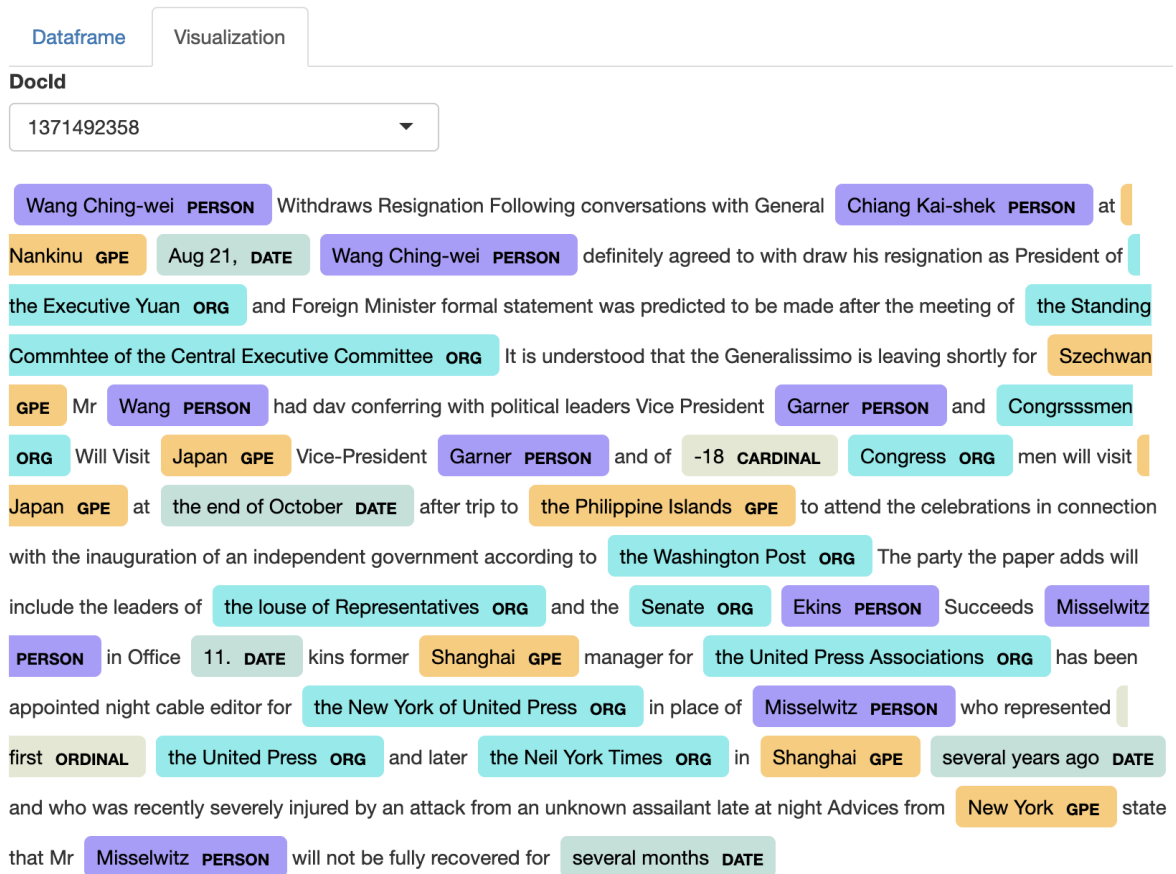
Dataframe Visualization

DocId

1371492358

Wang Ching-wei PERSON Withdraws Resignation Following conversations with General Chiang Kai-shek PERSON at Nankinu GPE Aug 21, DATE Wang Ching-wei PERSON definitely agreed to with draw his resignation as President of the Executive Yuan ORG and Foreign Minister formal statement was predicted to be made after the meeting of the Standing Commhtee of the Central Executive Committee ORG It is understood that the Generalissimo is leaving shortly for Szechwan GPE Mr Wang PERSON had dav conferring with political leaders Vice President Garner PERSON and Congrsssmen ORG Will Visit Japan GPE Vice-President Garner PERSON and of -18 CARDINAL Congress ORG men will visit Japan GPE at the end of October DATE after trip to the Philippine Islands GPE to attend the celebrations in connection with the inauguration of an independent government according to the Washington Post ORG The party the paper adds will include the leaders of the louse of Representatives ORG and the Senate ORG Ekins PERSON Succeeds Misselwitz PERSON in Office 11. DATE kins former Shanghai GPE manager for the United Press Associations ORG has been appointed night cable editor for the New York of United Press ORG in place of Misselwitz PERSON who represented first ORDINAL the United Press ORG and later the Neil York Times ORG in Shanghai GPE several years ago DATE and who was recently severely injured by an attack from an unknown assailant late at night Advices from New York GPE state that Mr Misselwitz PERSON will not be fully recovered for several months DATE